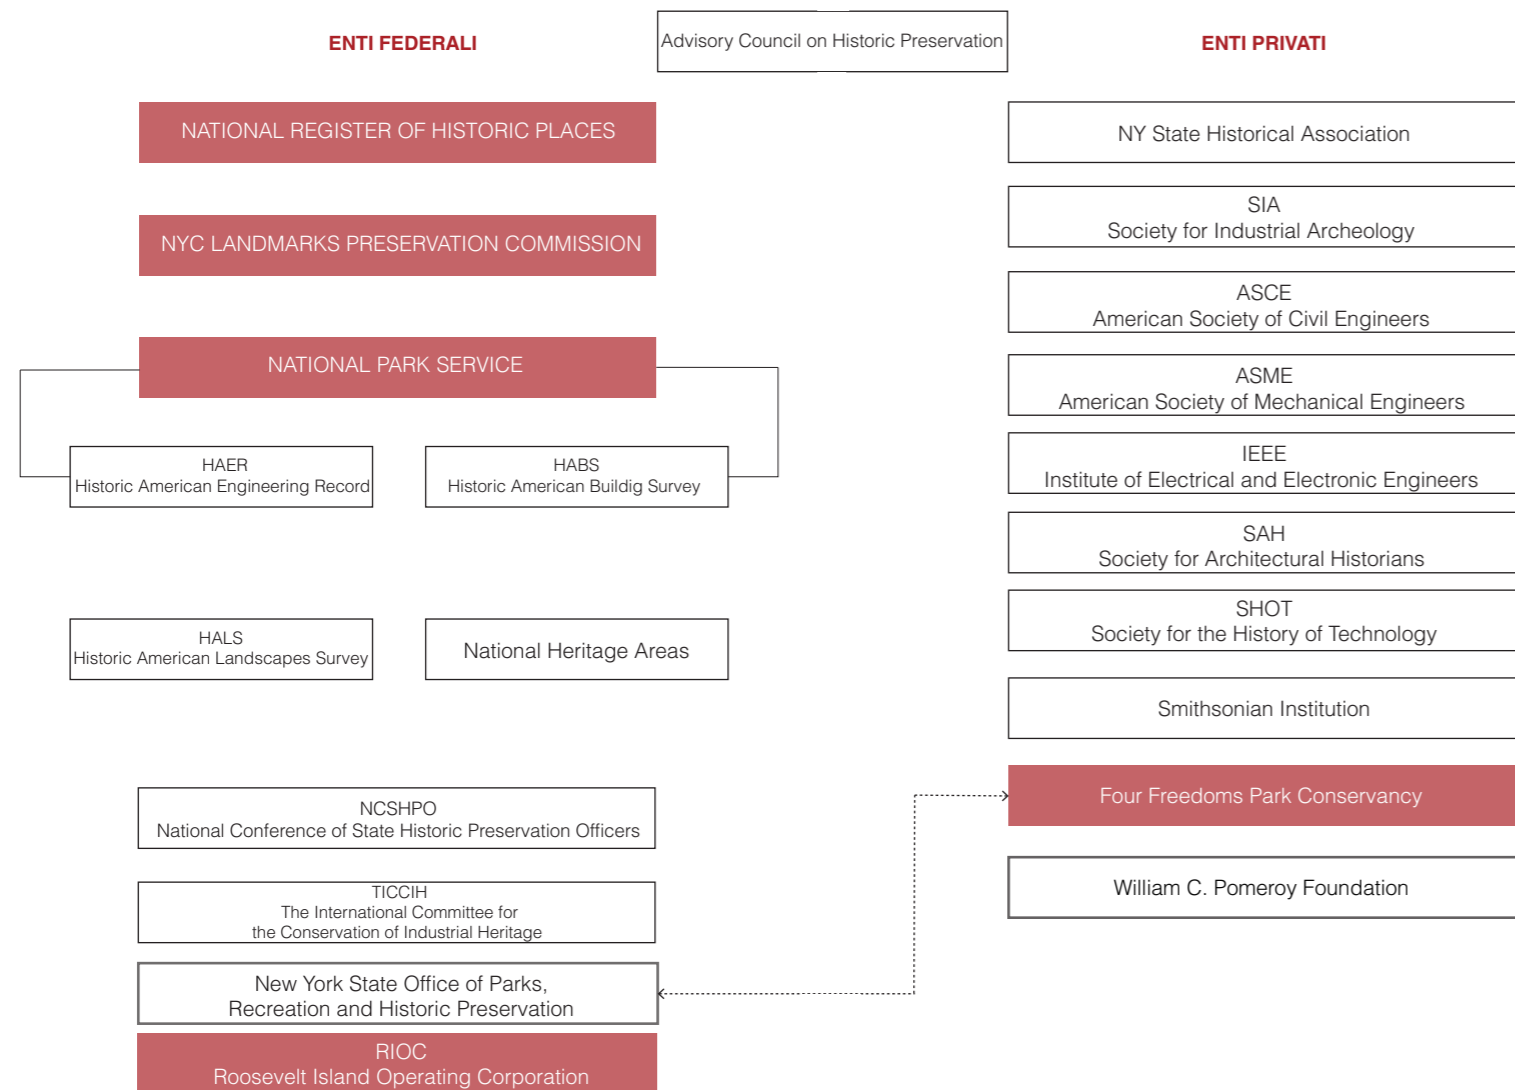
ENTI FEDERALI

Advisory Council on Historic Preservation

ENTI PRIVATI

NATIONAL REGISTER OF HISTORIC PLACES

NYC LANDMARKS PRESERVATION COMMISSION

NATIONAL PARK SERVICE

HAER
Historic American Engineering Record

HABS
Historic American Buildig Survey

HALS
Historic American Landscapes Survey

National Heritage Areas

NCSHPO
National Conference of State Historic Preservation Officers

TICCIH
The International Committee for the Conservation of Industrial Heritage

New York State Office of Parks, Recreation and Historic Preservation

RIOC
Roosevelt Island Operating Corporation

NY State Historical Association

SIA
Society for Industrial Archeology

ASCE
American Society of Civil Engineers

ASME
American Society of Mechanical Engineers

IEEE
Institute of Electrical and Electronic Engineers

SAH
Society for Architectural Historians

SHOT
Society for the History of Technology

Smithsonian Institution

Four Freedoms Park Conservancy

William C. Pomeroy Foundation